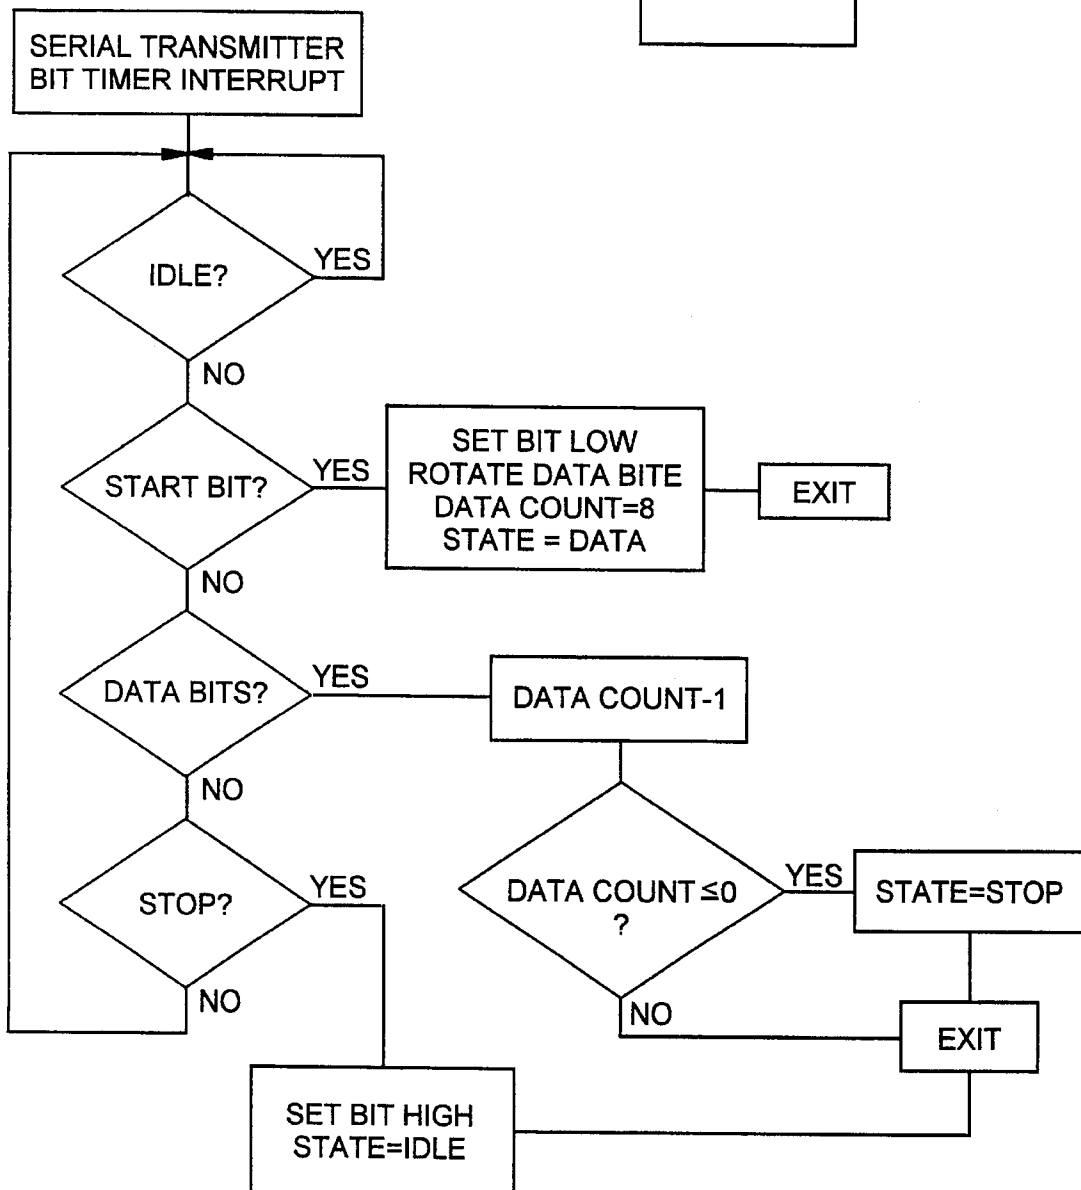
SERIAL TRANSMITTER BIT TIMER INTERRUPT

IDLE?

YES

NO

START BIT?

YES

SET BIT LOW
ROTATE DATA BITE
DATA COUNT=8
STATE = DATA

EXIT

NO

DATA BITS?

YES

DATA COUNT-1

NO

STOP?

YES

DATA COUNT $\leq 0$ ?

YES

STATE=STOP

NO

NO

EXIT

SET BIT HIGH
STATE=IDLE